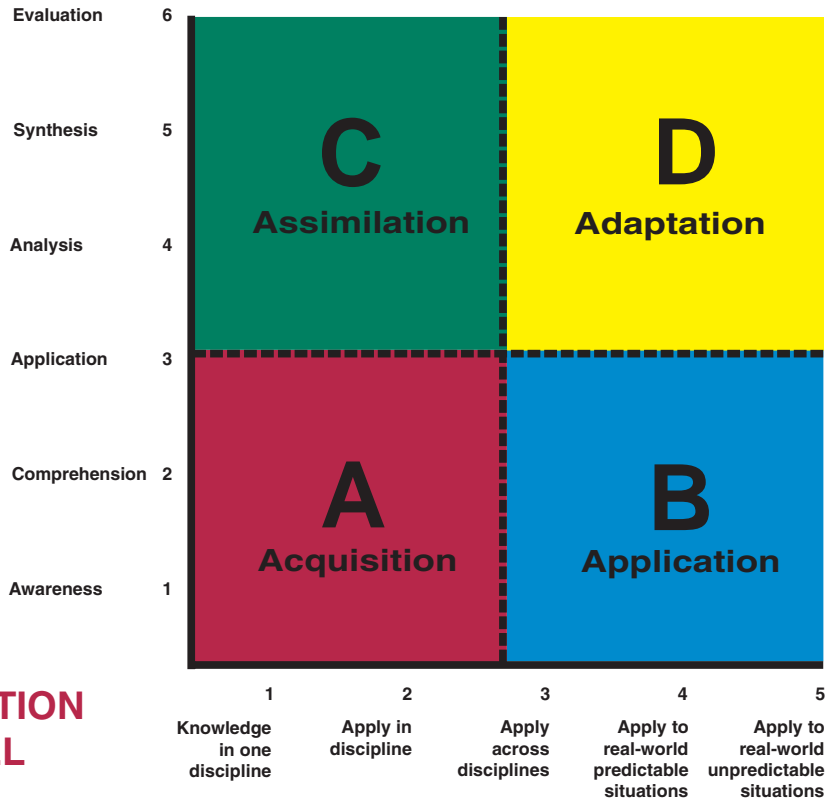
Evaluation 6

Synthesis 5

Analysis 4

Application 3

Comprehension 2

Awareness 1

C
Assimilation

D
Adaptation

A
Acquisition

B
Application

TION
L

1
Knowledge in one discipline

2
Apply in discipline

3
Apply across disciplines

4
Apply to real-world predictable situations

5
Apply to real-world unpredictable situations